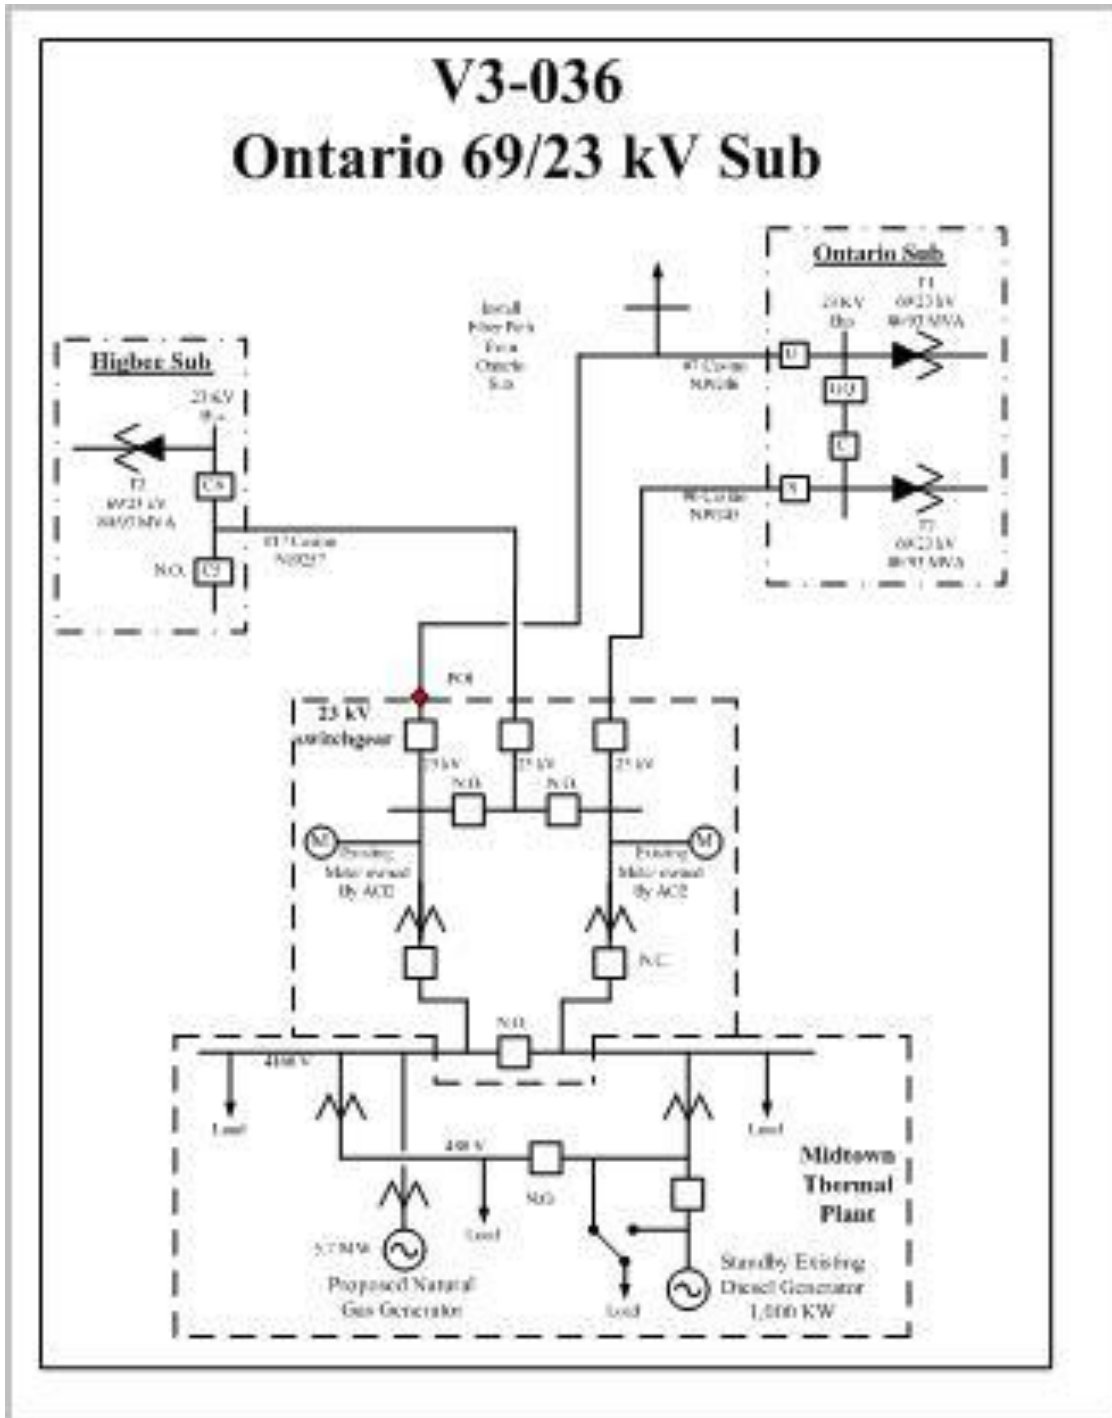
V3-036
Ontario 69/23 kV Sub

Ontario Sub
T1
69/23 kV
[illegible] MVA
23 kV
Bus
U
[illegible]
C
S
T2
69/23 kV
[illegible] MVA

Install
Fiber Path
From
Ontario
Sub

#7 Cable
N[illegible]
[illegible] Cable
N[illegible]

Higbee Sub
23 kV
Bus
T2
69/23 kV
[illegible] MVA
CS
N.O.
C2
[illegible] Cable
N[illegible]

POI
23 kV
switchgear
23 kV
23 kV
23 kV
N.O.
N.O.
M
Existing
Meter owned
By ACE
M
Existing
Meter owned
By ACE
N.C.
N.O.

4160 V
Load
480 V
N.O.
Load
Load
Load
5.7 MW
Proposed Natural
Gas Generator
Standby Existing
Diesel Generator
1,000 KW
Midtown
Thermal
Plant